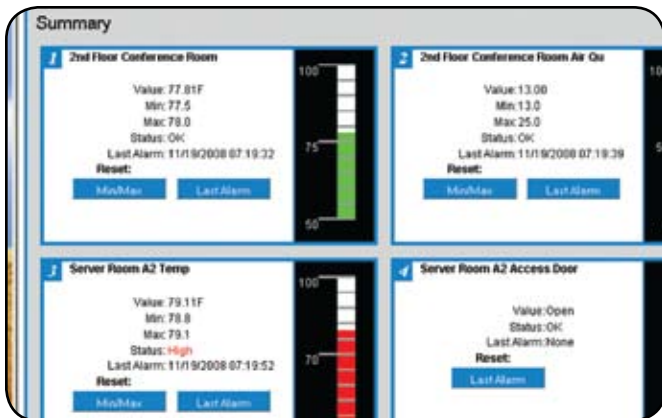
Summary

1 2nd Floor Conference Room

Value: 77.81F
Min: 77.5
Max: 78.0
Status: OK
Last Alarm: 11/19/2008 07:19:32
Reset:
Min/Max Last Alarm

100
75
50

2 2nd Floor Conference Room Air Qu

Value: 13.00
Min: 13.0
Max: 25.0
Status: OK
Last Alarm: 11/19/2008 07:19:39
Reset:
Min/Max Last Alarm

10
5

3 Server Room A2 Temp

Value: 79.11F
Min: 78.8
Max: 79.1
Status: High
Last Alarm: 11/19/2008 07:19:52
Reset:
Min/Max Last Alarm

100
70

4 Server Room A2 Access Door

Value: Open
Status: OK
Last Alarm: None
Reset:
Last Alarm